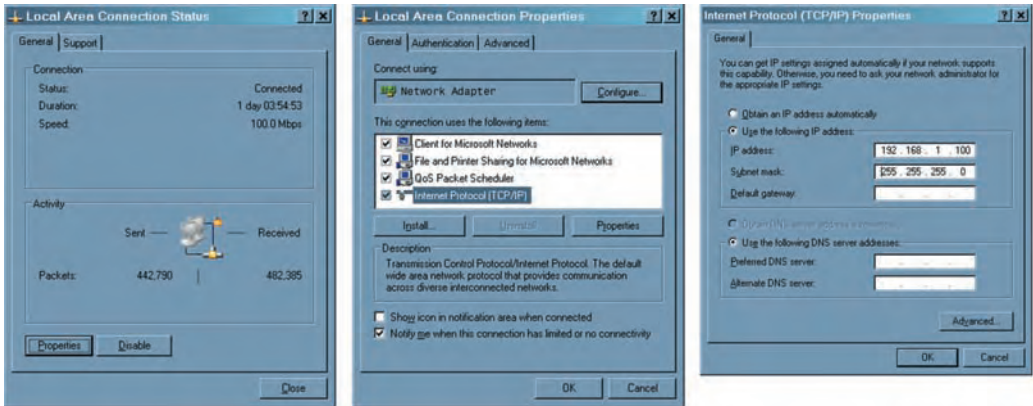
Local Area Connection Status ? X

General Support

Connection
Status: Connected
Duration: 1 day 03:54:53
Speed: 100.0 Mbps

Activity
Sent — — Received
Packets: 442,790 | 482,385

Properties Disable

Close

Local Area Connection Properties ? X

General Authentication Advanced

Connect using:
Network Adapter Configure...

This connection uses the following items:
Client for Microsoft Networks
File and Printer Sharing for Microsoft Networks
QoS Packet Scheduler
Internet Protocol (TCP/IP)

Install... Uninstall Properties

Description
Transmission Control Protocol/Internet Protocol. The default wide area network protocol that provides communication across diverse interconnected networks.

Show icon in notification area when connected
Notify me when this connection has limited or no connectivity

OK Cancel

Internet Protocol (TCP/IP) Properties ? X

General

You can get IP settings assigned automatically if your network supports this capability. Otherwise, you need to ask your network administrator for the appropriate IP settings.

Obtain an IP address automatically
Use the following IP address:
IP address: 192 . 168 . 1 . 100
Subnet mask: 255 . 255 . 255 . 0
Default gateway: . . .

Obtain DNS server address automatically
Use the following DNS server addresses:
Preferred DNS server: . . .
Alternate DNS server: . . .

Advanced...

OK Cancel